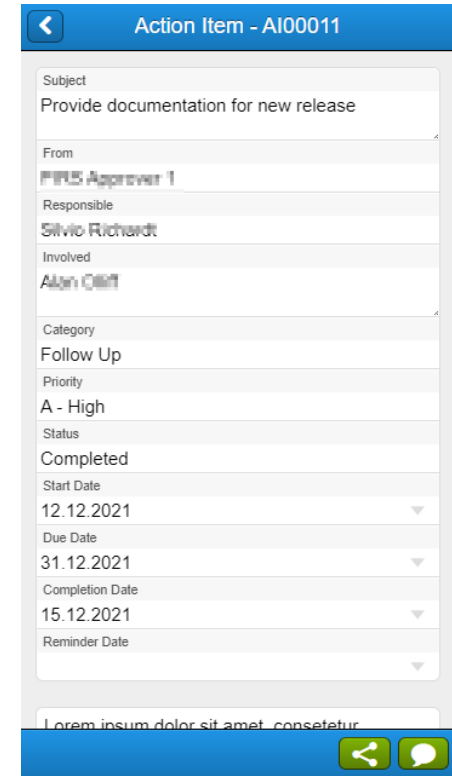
Action Item - AI00011

Subject
Provide documentation for new release

From
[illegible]

Responsible
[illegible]

Involved
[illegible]

Category
Follow Up

Priority
A - High

Status
Completed

Start Date
12.12.2021

Due Date
31.12.2021

Completion Date
15.12.2021

Reminder Date

Lorem ipsum dolor sit amet, consetetur